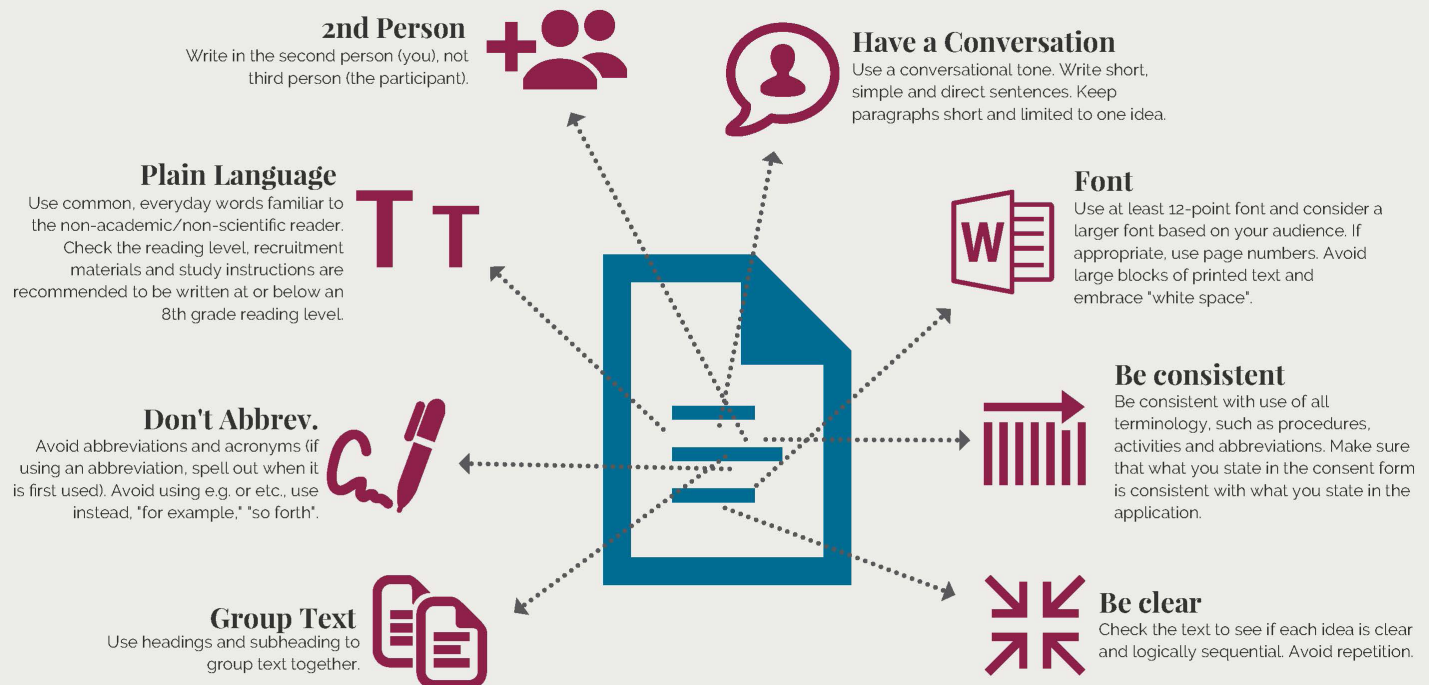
2nd Person
Write in the second person (you), not third person (the participant).

Have a Conversation
Use a conversational tone. Write short, simple and direct sentences. Keep paragraphs short and limited to one idea.

Plain Language
Use common, everyday words familiar to the non-academic/non-scientific reader. Check the reading level, recruitment materials and study instructions are recommended to be written at or below an 8th grade reading level.

Font
Use at least 12-point font and consider a larger font based on your audience. If appropriate, use page numbers. Avoid large blocks of printed text and embrace "white space".

Be consistent
Be consistent with use of all terminology, such as procedures, activities and abbreviations. Make sure that what you state in the consent form is consistent with what you state in the application.

Don't Abbrev.
Avoid abbreviations and acronyms (if using an abbreviation, spell out when it is first used). Avoid using e.g. or etc., use instead, "for example," "so forth".

Group Text
Use headings and subheading to group text together.

Be clear
Check the text to see if each idea is clear and logically sequential. Avoid repetition.